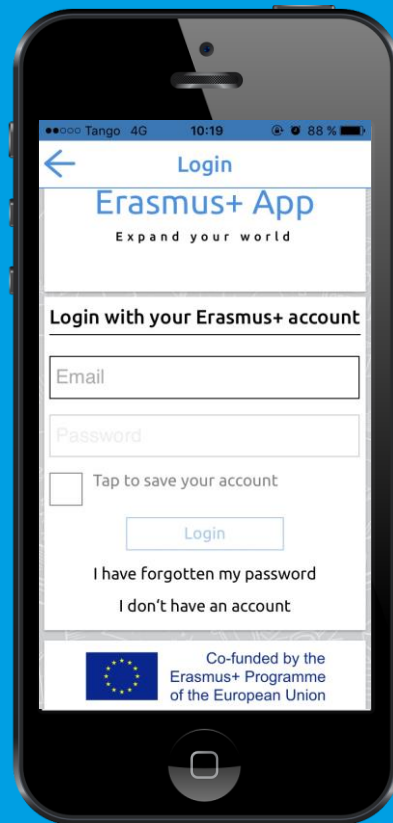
●●○○○ Tango 4G 10:19 88 %

Login

Erasmus+ App

Expand your world

Login with your Erasmus+ account

Email

Password

Tap to save your account

Login

I have forgotten my password

I don't have an account

Co-funded by the Erasmus+ Programme of the European Union